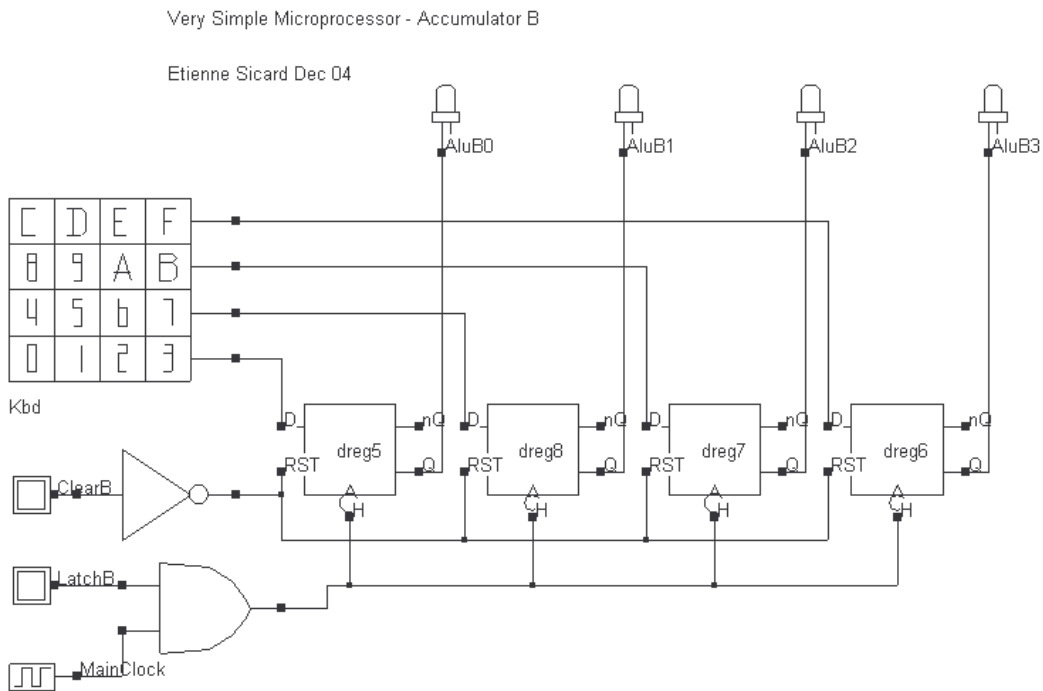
Very Simple Microprocessor - Accumulator B

Etienne Sicard Dec 04

AluB0
AluB1
AluB2
AluB3

| C | D | E | F |
|---|---|---|---|
| 8 | 9 | A | B |
| 4 | 5 | b | 7 |
| 0 | 1 | 2 | 3 |

Kbd

D nQ
dreg5
RST Q
H

D nQ
dreg8
RST Q
H

D nQ
dreg7
RST Q
H

D nQ
dreg6
RST Q
H

ClearB

LatchB

MainClock